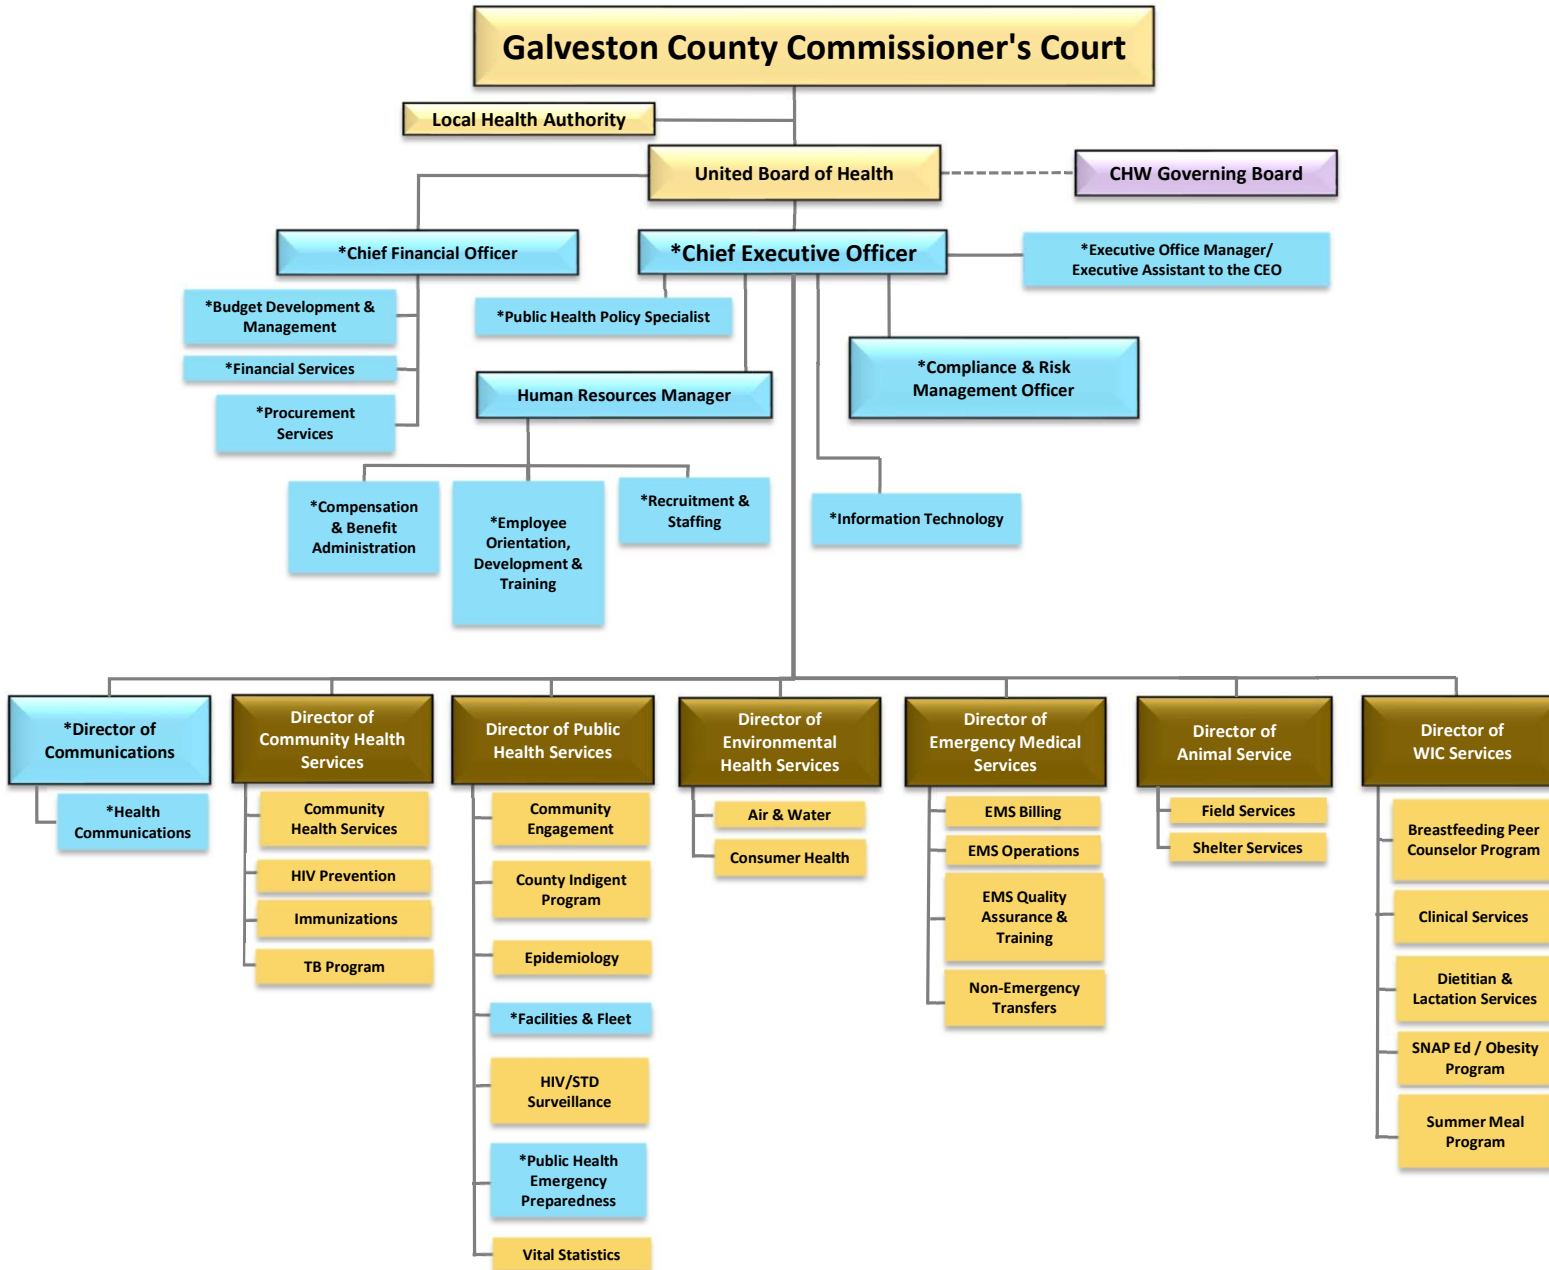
Galveston County Commissioner's Court

Local Health Authority

United Board of Health

CHW Governing Board

*Chief Financial Officer

*Chief Executive Officer

*Executive Office Manager/ Executive Assistant to the CEO

*Budget Development & Management

*Financial Services

*Procurement Services

*Public Health Policy Specialist

Human Resources Manager

*Compliance & Risk Management Officer

*Compensation & Benefit Administration

*Employee Orientation, Development & Training

*Recruitment & Staffing

*Information Technology

*Director of Communications

*Health Communications

Director of Community Health Services

Community Health Services

HIV Prevention

Immunizations

TB Program

Director of Public Health Services

Community Engagement

County Indigent Program

Epidemiology

*Facilities & Fleet

HIV/STD Surveillance

*Public Health Emergency Preparedness

Vital Statistics

Director of Environmental Health Services

Air & Water

Consumer Health

Director of Emergency Medical Services

EMS Billing

EMS Operations

EMS Quality Assurance & Training

Non-Emergency Transfers

Director of Animal Service

Field Services

Shelter Services

Director of WIC Services

Breastfeeding Peer Counselor Program

Clinical Services

Dietitian & Lactation Services

SNAP Ed / Obesity Program

Summer Meal Program